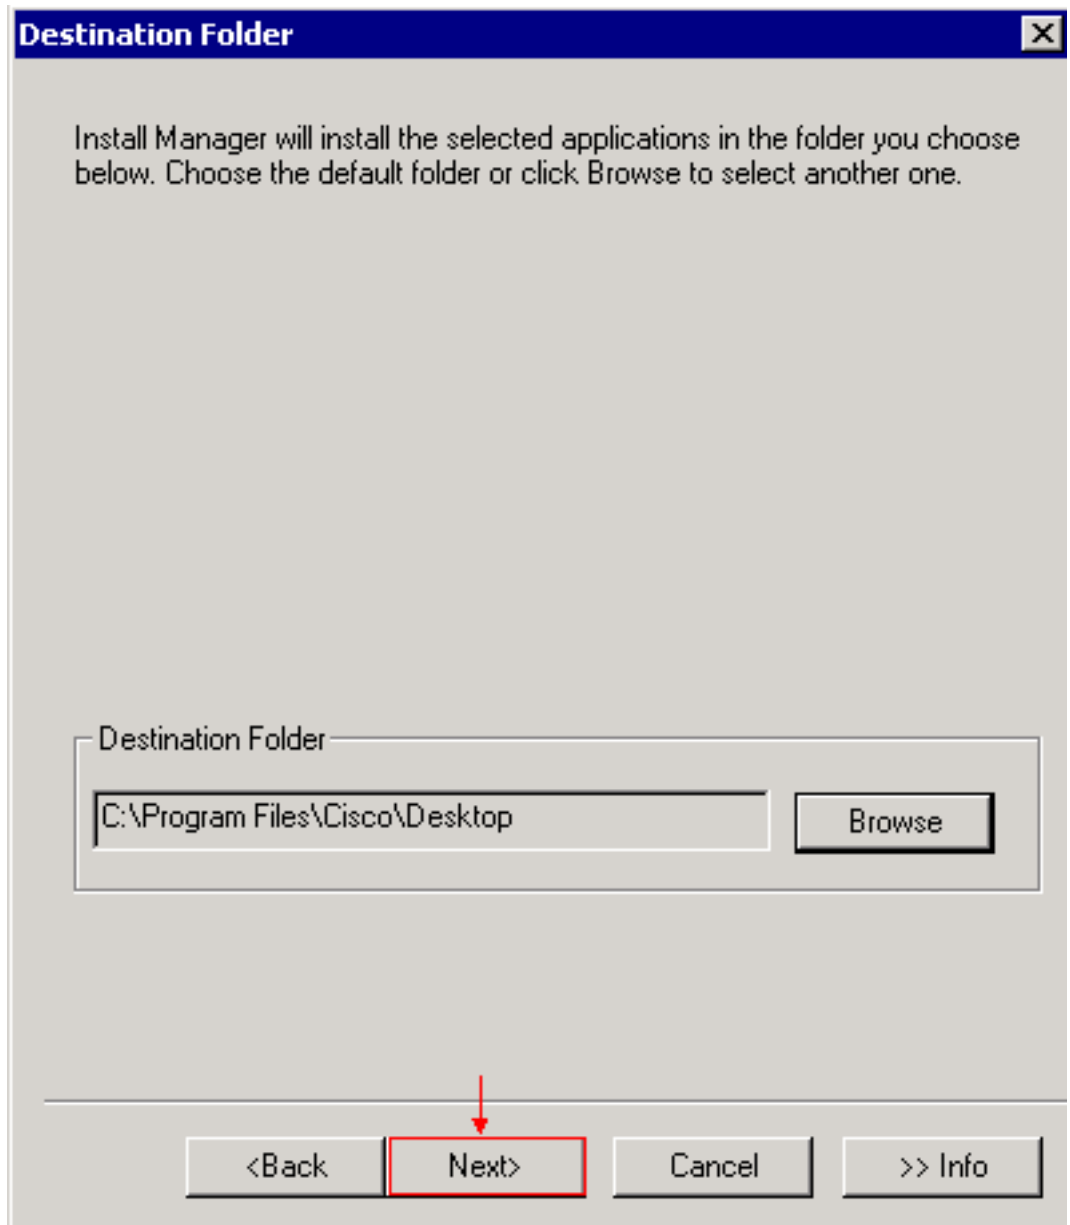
Destination Folder

Install Manager will install the selected applications in the folder you choose below. Choose the default folder or click Browse to select another one.

Destination Folder

C:\Program Files\Cisco\Desktop

Browse

<Back

Next>

Cancel

>> Info